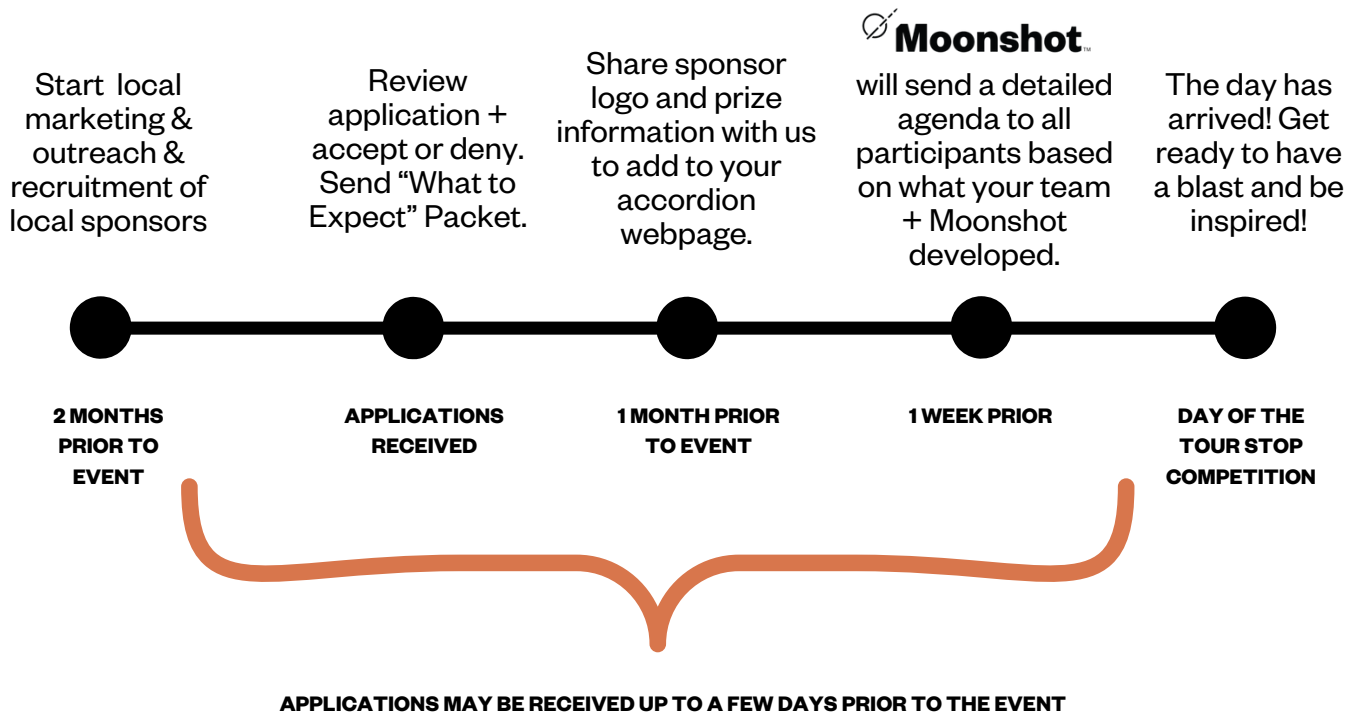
Start local marketing & outreach & recruitment of local sponsors

Review application + accept or deny. Send “What to Expect” Packet.

Share sponsor logo and prize information with us to add to your accordion webpage.

Moonshot™ will send a detailed agenda to all participants based on what your team + Moonshot developed.

The day has arrived! Get ready to have a blast and be inspired!

2 MONTHS PRIOR TO EVENT

APPLICATIONS RECEIVED

1 MONTH PRIOR TO EVENT

1 WEEK PRIOR

DAY OF THE TOUR STOP COMPETITION

APPLICATIONS MAY BE RECEIVED UP TO A FEW DAYS PRIOR TO THE EVENT